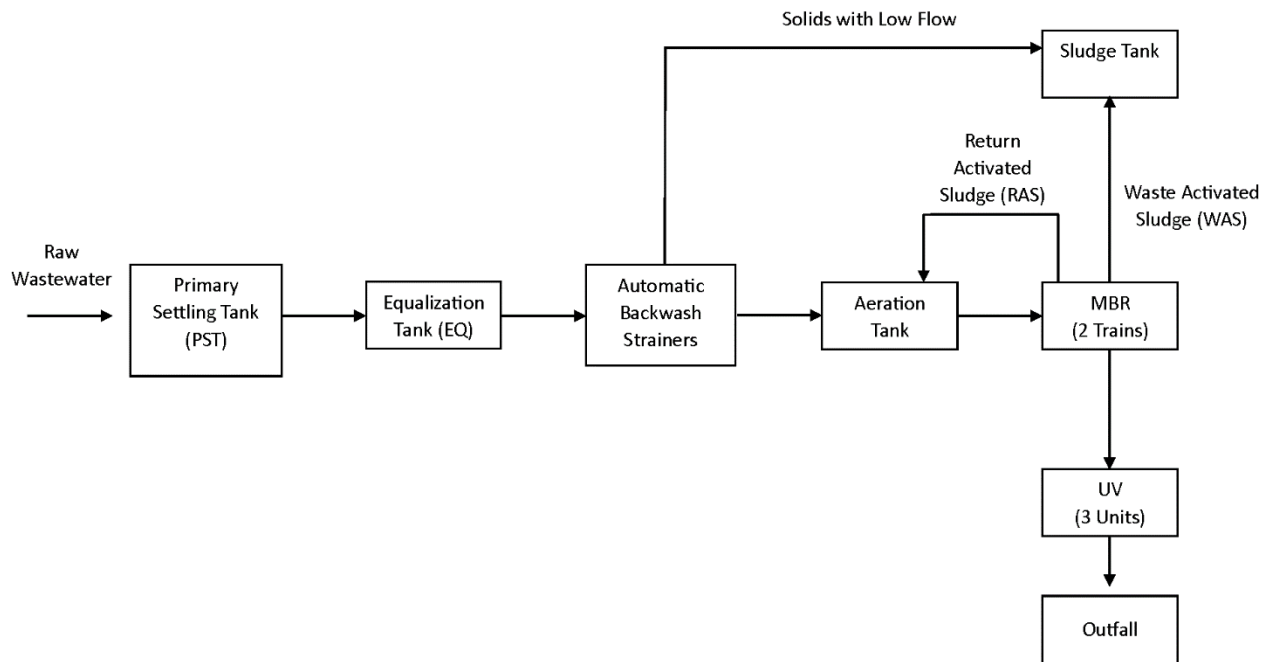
Solids with Low Flow

Sludge Tank

Return Activated Sludge (RAS)

Waste Activated Sludge (WAS)

Raw Wastewater

Primary Settling Tank (PST)

Equalization Tank (EQ)

Automatic Backwash Strainers

Aeration Tank

MBR (2 Trains)

UV (3 Units)

Outfall